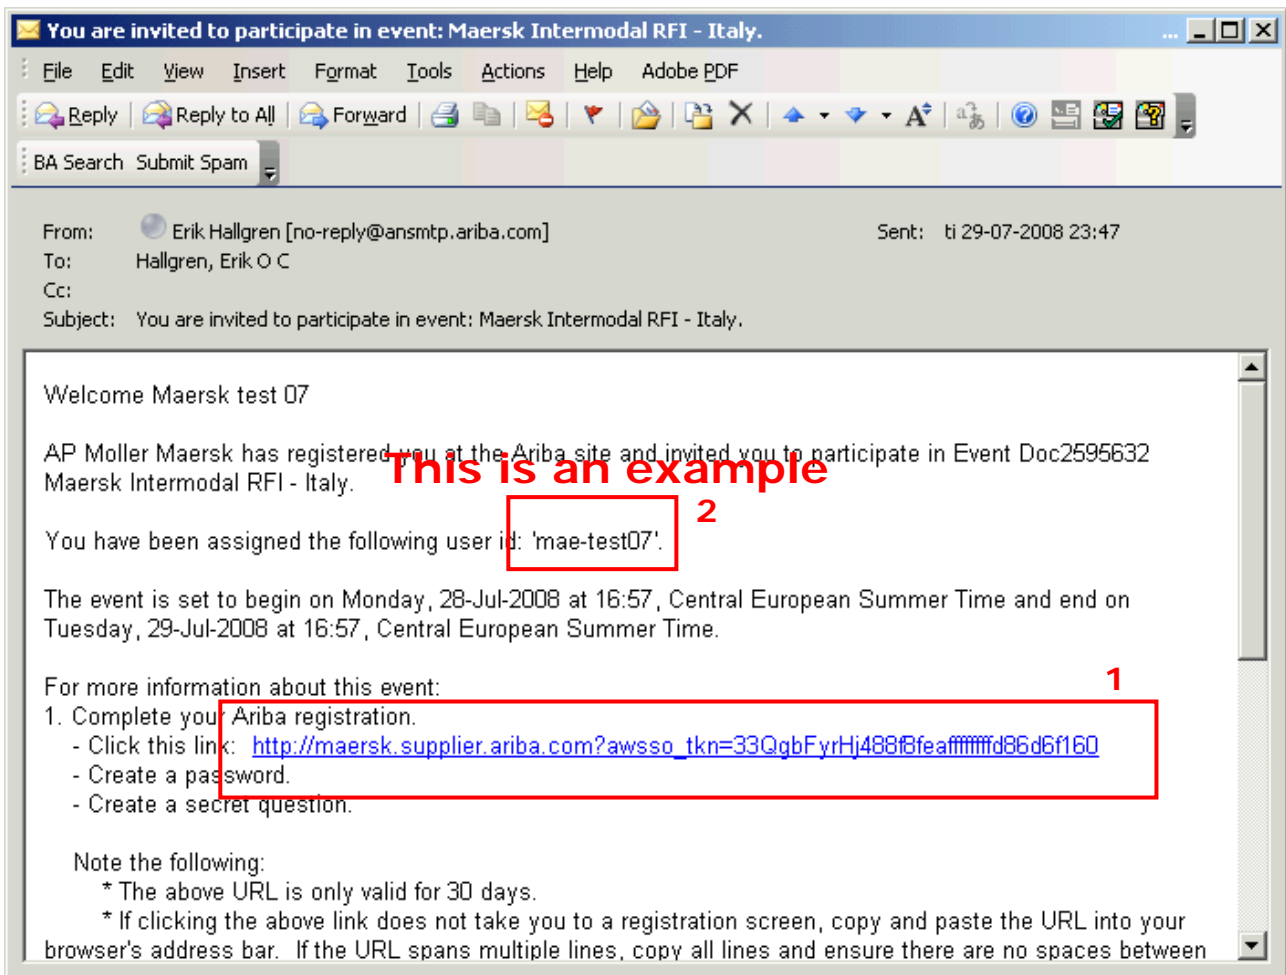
You are invited to participate in event: Maersk Intermodal RFI - Italy.

File Edit View Insert Format Tools Actions Help Adobe PDF

Reply Reply to All Forward

BA Search Submit Spam

From: Erik Hallgren [no-reply@ansmtp.ariba.com]
Sent: ti 29-07-2008 23:47
To: Hallgren, Erik O C
Cc:
Subject: You are invited to participate in event: Maersk Intermodal RFI - Italy.

Welcome Maersk test 07

AP Moller Maersk has registered you at the Ariba site and invited you to participate in Event Doc2595632 Maersk Intermodal RFI - Italy.

This is an example

2

You have been assigned the following user id: 'mae-test07'.

The event is set to begin on Monday, 28-Jul-2008 at 16:57, Central European Summer Time and end on Tuesday, 29-Jul-2008 at 16:57, Central European Summer Time.

1

For more information about this event:
1. Complete your Ariba registration.
- Click this link: http://maersk.supplier.ariba.com?awsso_tkn=33QgbFyrHj488f8feaffffffffd86d6f160
- Create a password.
- Create a secret question.

Note the following:
* The above URL is only valid for 30 days.
* If clicking the above link does not take you to a registration screen, copy and paste the URL into your browser's address bar. If the URL spans multiple lines, copy all lines and ensure there are no spaces between